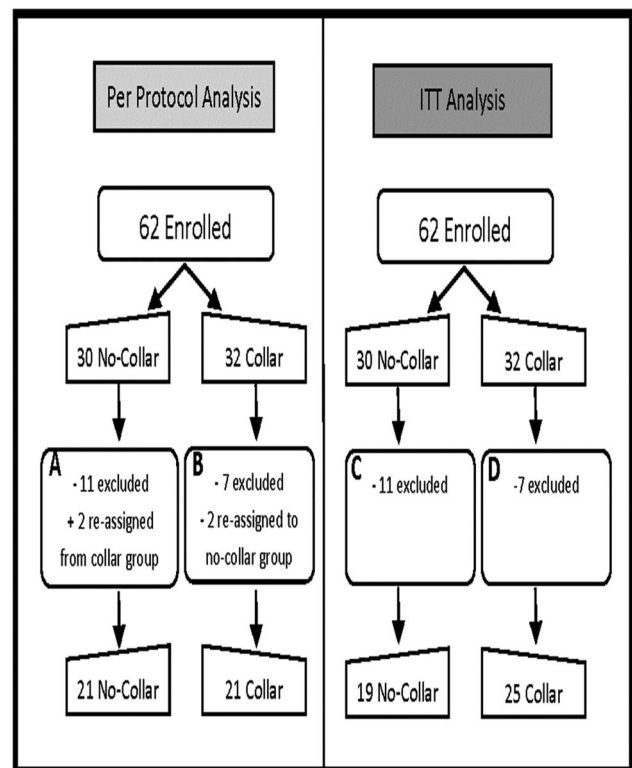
Per Protocol Analysis

62 Enrolled

30 No-Collar

32 Collar

A
- 11 excluded
+ 2 re-assigned from collar group

B
- 7 excluded
- 2 re-assigned to no-collar group

21 No-Collar

21 Collar

ITT Analysis

62 Enrolled

30 No-Collar

32 Collar

C
- 11 excluded

D
-7 excluded

19 No-Collar

25 Collar